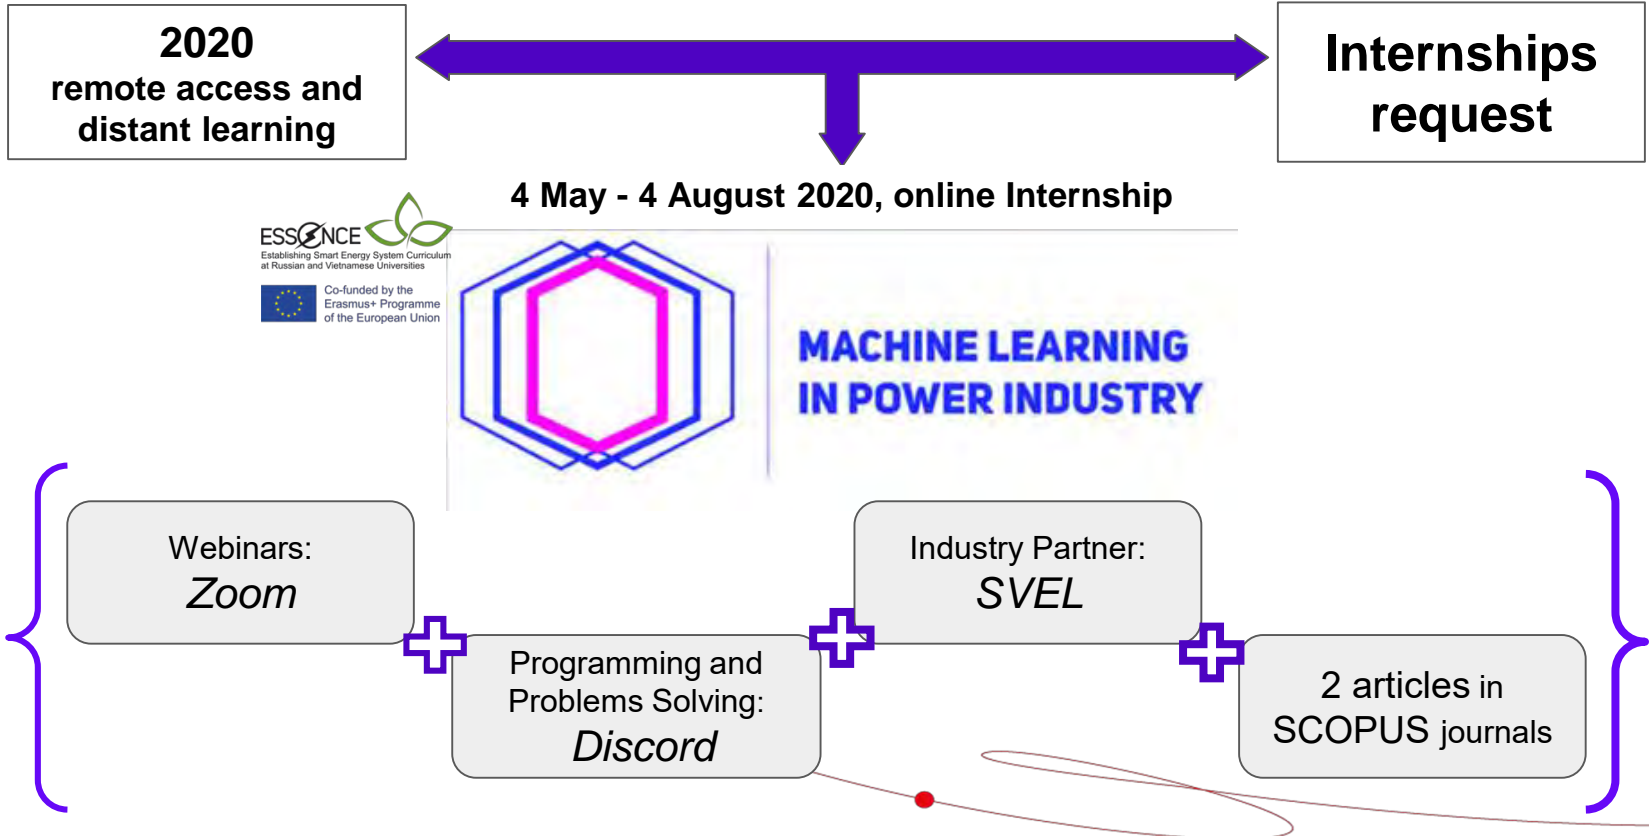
2020
remote access and distant learning

Internships request

4 May - 4 August 2020, online Internship

ESSENCE
Establishing Smart Energy System Curriculum at Russian and Vietnamese Universities

Co-funded by the Erasmus+ Programme of the European Union

MACHINE LEARNING IN POWER INDUSTRY

Webinars:
Zoom

Programming and Problems Solving:
Discord

Industry Partner:
SVEL

2 articles in SCOPUS journals